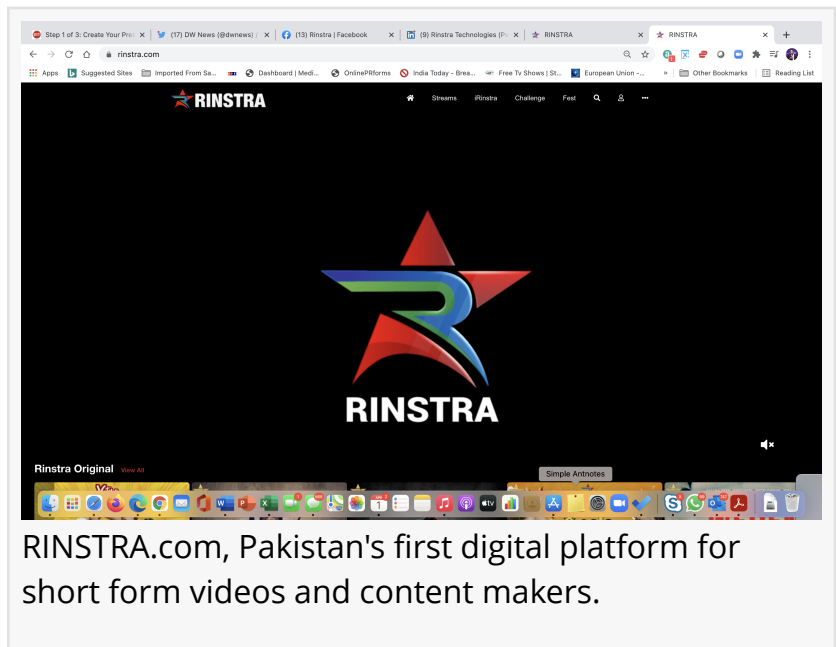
Step 1 of 3: Create Your Pre
(17) DW News (@dwnews) /
(13) Rinstra | Facebook
(9) Rinstra Technologies (P
RINSTRA
RINSTRA
+
rinstra.com
Apps
Suggested Sites
Imported From Sa...
Dashboard | Medi...
OnlinePRforms
India Today - Brea...
Free Tv Shows | St...
European Union -...
»
Other Bookmarks
Reading List

RINSTRA
Streams
iRinstra
Challenge
Fest

RINSTRA

Rinstra Original
View All
Simple Antnotes

RINSTRA.com, Pakistan's first digital platform for short form videos and content makers.